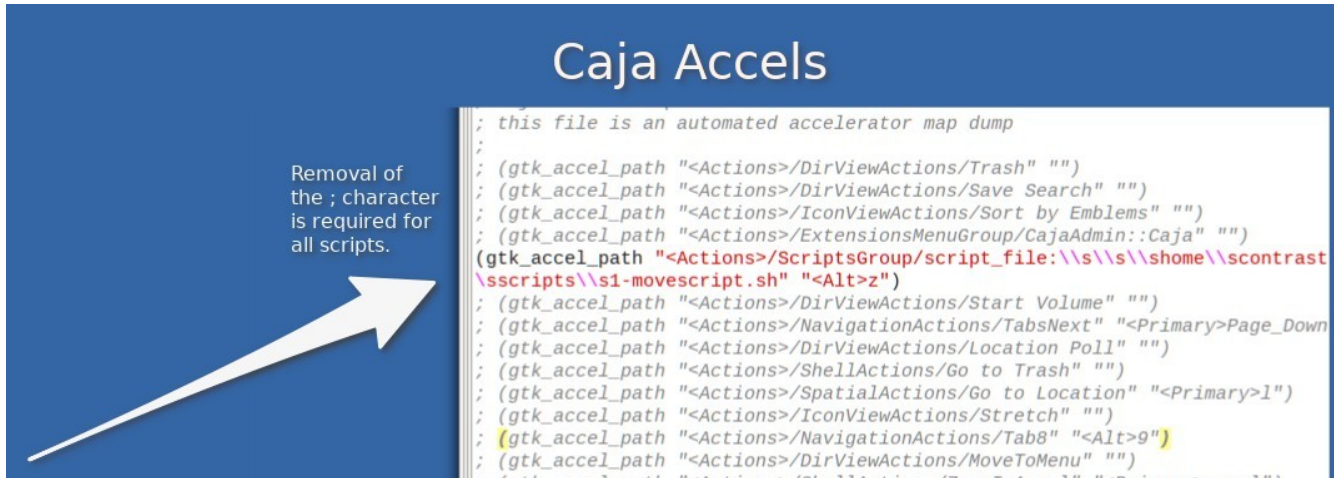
Caja Accels

Removal of the ; character is required for all scripts.

; this file is an automated accelerator map dump
;
; (gtk_accel_path "<Actions>/DirViewActions/Trash" "")
; (gtk_accel_path "<Actions>/DirViewActions/Save Search" "")
; (gtk_accel_path "<Actions>/IconViewActions/Sort by Emblems" "")
; (gtk_accel_path "<Actions>/ExtensionsMenuGroup/CajaAdmin::Caja" "")
(gtk_accel_path "<Actions>/ScriptsGroup/script_file:\\s\\s\\shome\\scontrast\\sscripts\\s1-movescript.sh" "<Alt>z")
; (gtk_accel_path "<Actions>/DirViewActions/Start Volume" "")
; (gtk_accel_path "<Actions>/NavigationActions/TabsNext" "<Primary>Page_Down
; (gtk_accel_path "<Actions>/DirViewActions/Location Poll" "")
; (gtk_accel_path "<Actions>/ShellActions/Go to Trash" "")
; (gtk_accel_path "<Actions>/SpatialActions/Go to Location" "<Primary>l")
; (gtk_accel_path "<Actions>/IconViewActions/Stretch" "")
; (gtk_accel_path "<Actions>/NavigationActions/Tab8" "<Alt>9")
; (gtk_accel_path "<Actions>/DirViewActions/MoveToMenu" "")